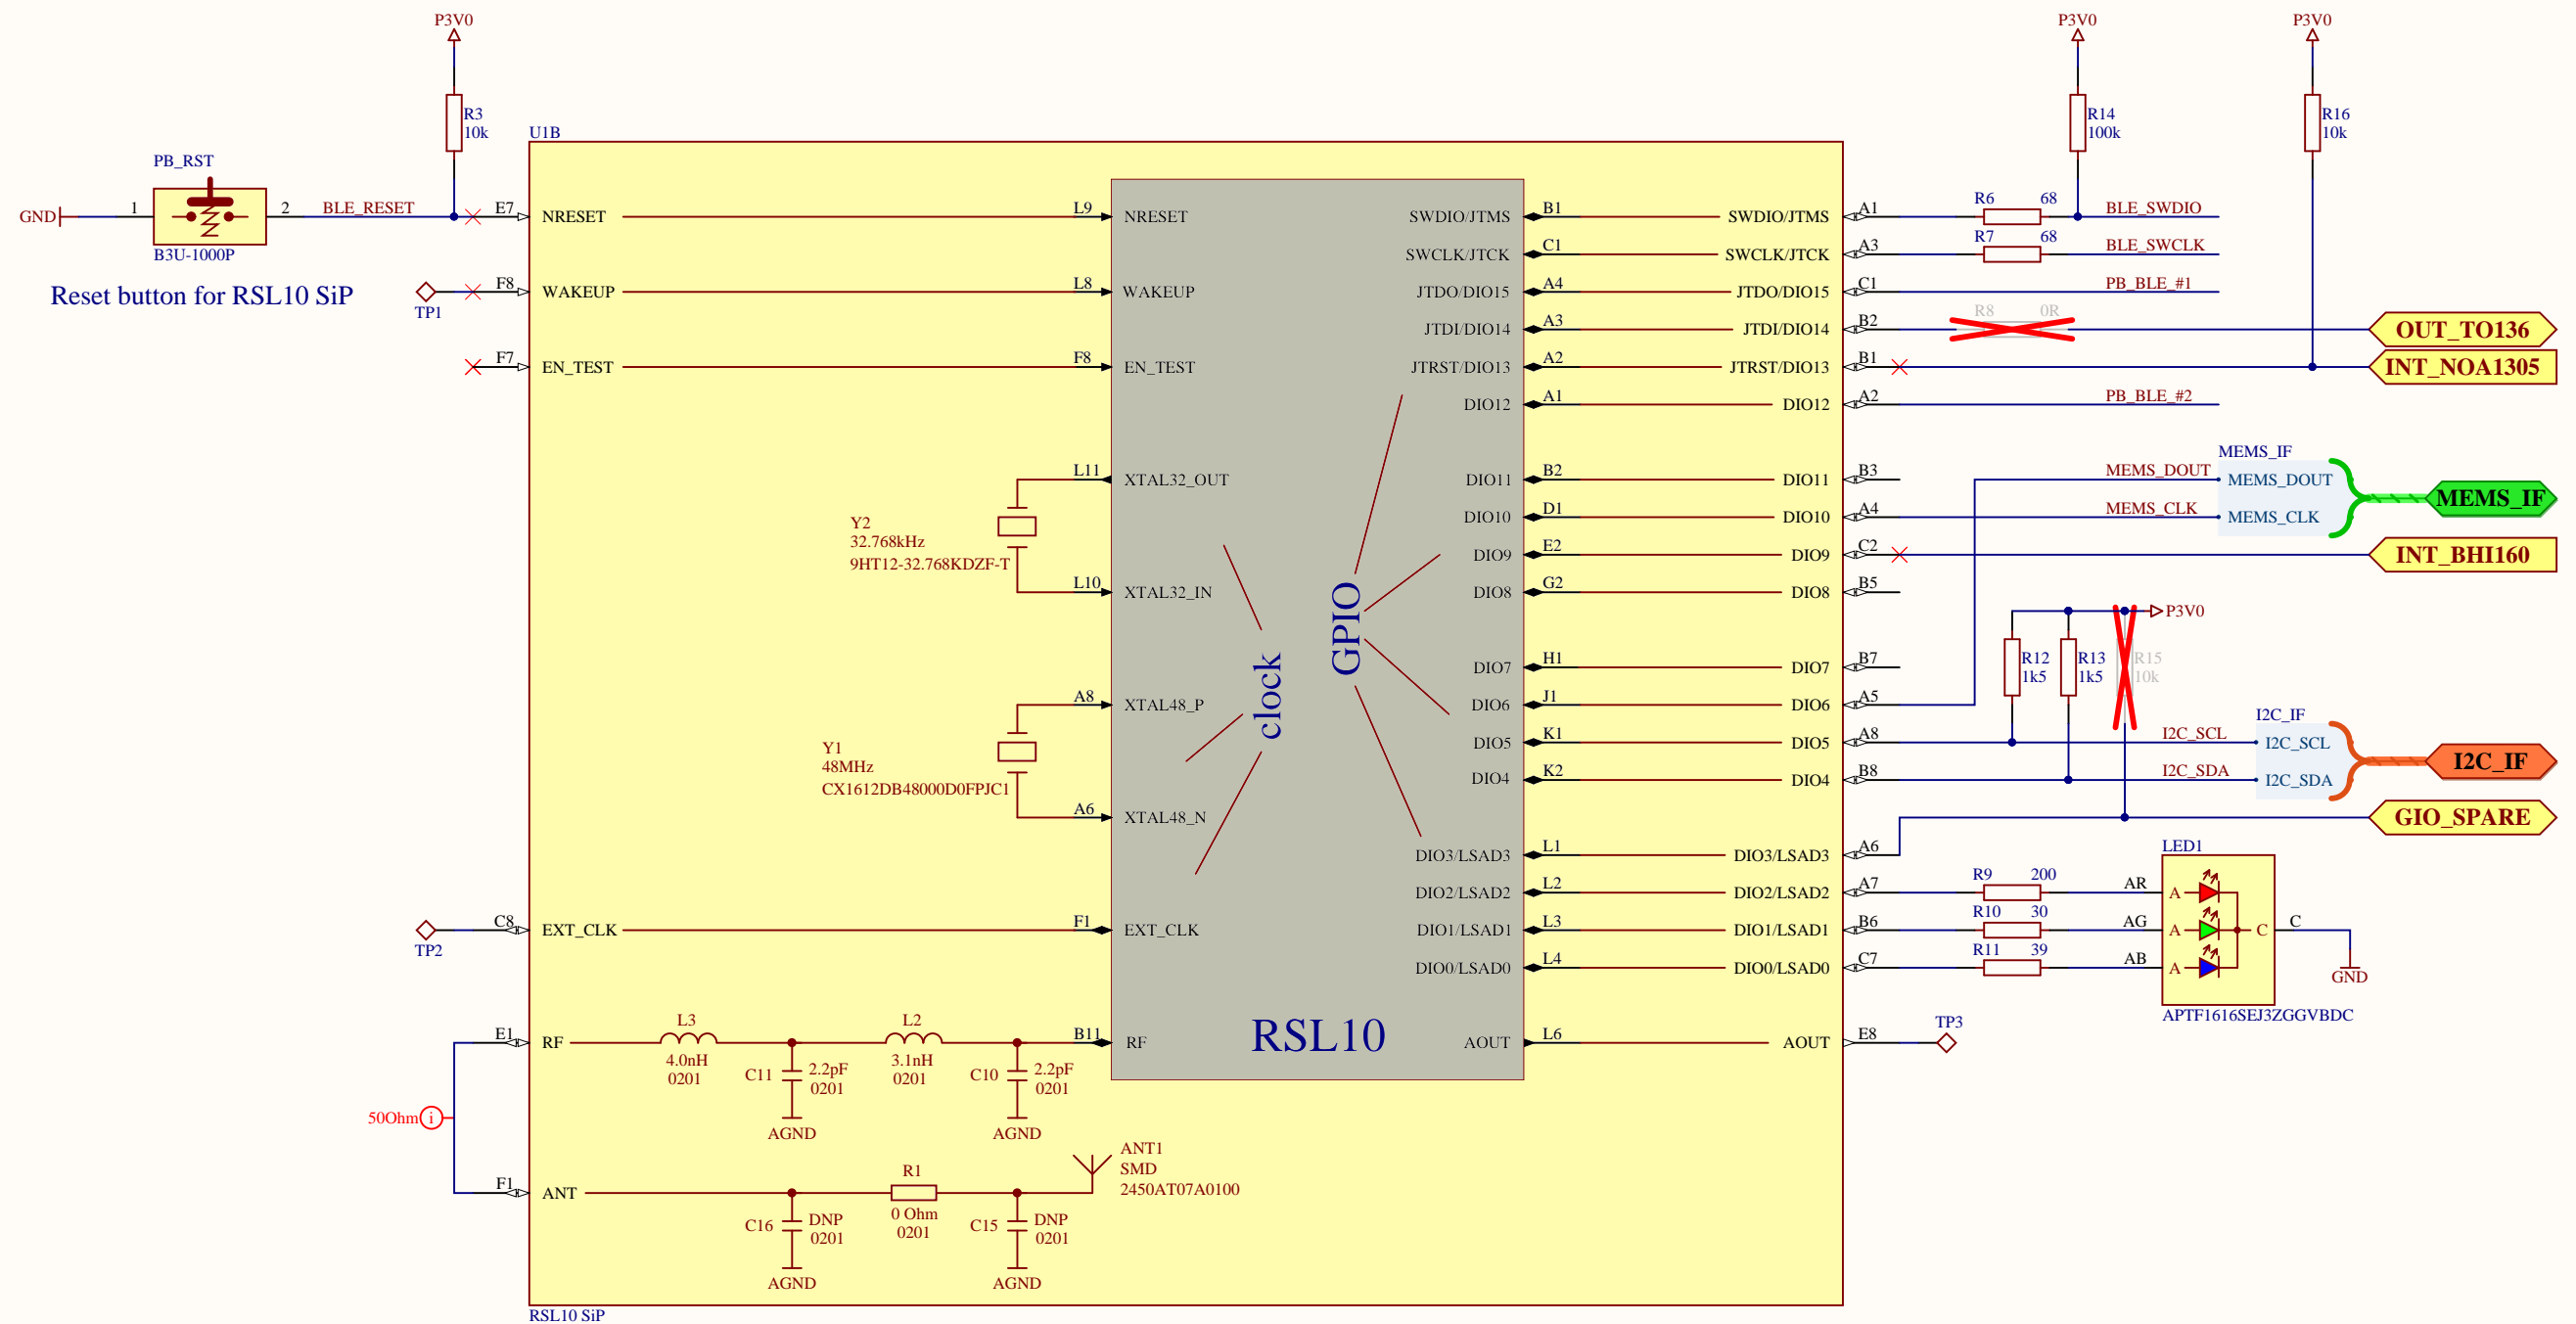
P3V0

R3
10k

PB_RST

GND 1 2 BLE_RESET

B3U-1000P

Reset button for RSL10 SiP

TP1

U1B

E7 NRESET
F8 WAKEUP
F7 EN_TEST

L9 NRESET
L8 WAKEUP
F8 EN_TEST

L11 XTAL32_OUT
L10 XTAL32_IN

Y2
32.768kHz
9HT12-32.768KDZF-T

A8 XTAL48_P
A6 XTAL48_N

Y1
48MHz
CX1612DB48000D0FPJC1

clock

GPIO

C8 EXT_CLK
TP2
F1 EXT_CLK

E1 RF
L3
4.0nH
0201
C11 2.2pF 0201
AGND
L2
3.1nH
0201
C10 2.2pF 0201
AGND
B11 RF

RSL10

50Ohm

F1 ANT
C16 DNP 0201
AGND
R1
0 Ohm
0201
C15 DNP 0201
AGND
ANT1
SMD
2450AT07A0100

RSL10 SiP

SWDIO/JTMS B1
SWCLK/JTCK C1
JTDO/DIO15 A4
JTDI/DIO14 A3
JTRST/DIO13 A2
DIO12 A1
DIO11 B2
DIO10 D1
DIO9 E2
DIO8 G2
DIO7 H1
DIO6 J1
DIO5 K1
DIO4 K2
DIO3/LSAD3 L1
DIO2/LSAD2 L2
DIO1/LSAD1 L3
DIO0/LSAD0 L4
AOUT L6

SWDIO/JTMS A1
SWCLK/JTCK A3
JTDO/DIO15 C1
JTDI/DIO14 B2
JTRST/DIO13 B1
DIO12 A2
DIO11 B3
DIO10 A4
DIO9 C2
DIO8 B5
DIO7 B7
DIO6 A5
DIO5 A8
DIO4 B8
DIO3/LSAD3 A6
DIO2/LSAD2 A7
DIO1/LSAD1 B6
DIO0/LSAD0 C7
AOUT E8

P3V0
R14
100k
P3V0
R16
10k

R6 68 BLE_SWDIO
R7 68 BLE_SWCLK
PB_BLE_#1
R8 0R
OUT_TO136
INT_NOA1305
PB_BLE_#2

MEMS_IF
MEMS_DOUT MEMS_DOUT
MEMS_CLK MEMS_CLK
MEMS_IF
INT_BHI160

P3V0
R12
1k5
R13
1k5
R15
10k

I2C_IF
I2C_SCL I2C_SCL
I2C_SDA I2C_SDA
I2C_IF
GIO_SPARE

LED1
R9 200 AR A
R10 30 AG A
R11 39 AB A
C
C
GND
APTF1616SEJ3ZGGVBDC

TP3